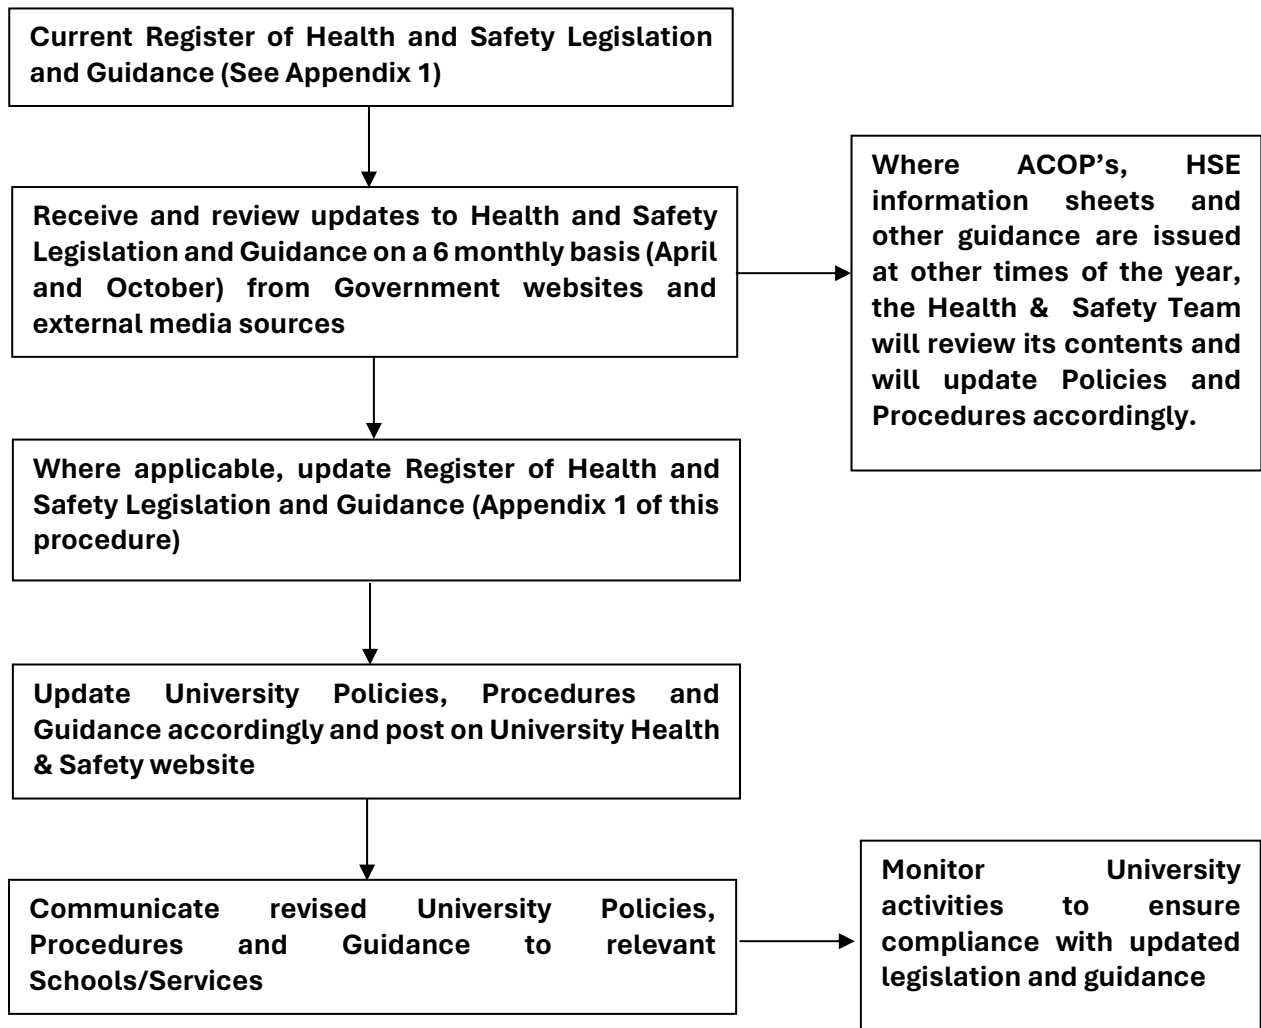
Current Register of Health and Safety Legislation and Guidance (See Appendix 1)

Receive and review updates to Health and Safety Legislation and Guidance on a 6 monthly basis (April and October) from Government websites and external media sources

Where ACOP's, HSE information sheets and other guidance are issued at other times of the year, the Health & Safety Team will review its contents and will update Policies and Procedures accordingly.

Where applicable, update Register of Health and Safety Legislation and Guidance (Appendix 1 of this procedure)

Update University Policies, Procedures and Guidance accordingly and post on University Health & Safety website

Communicate revised University Policies, Procedures and Guidance to relevant Schools/Services

Monitor University activities to ensure compliance with updated legislation and guidance